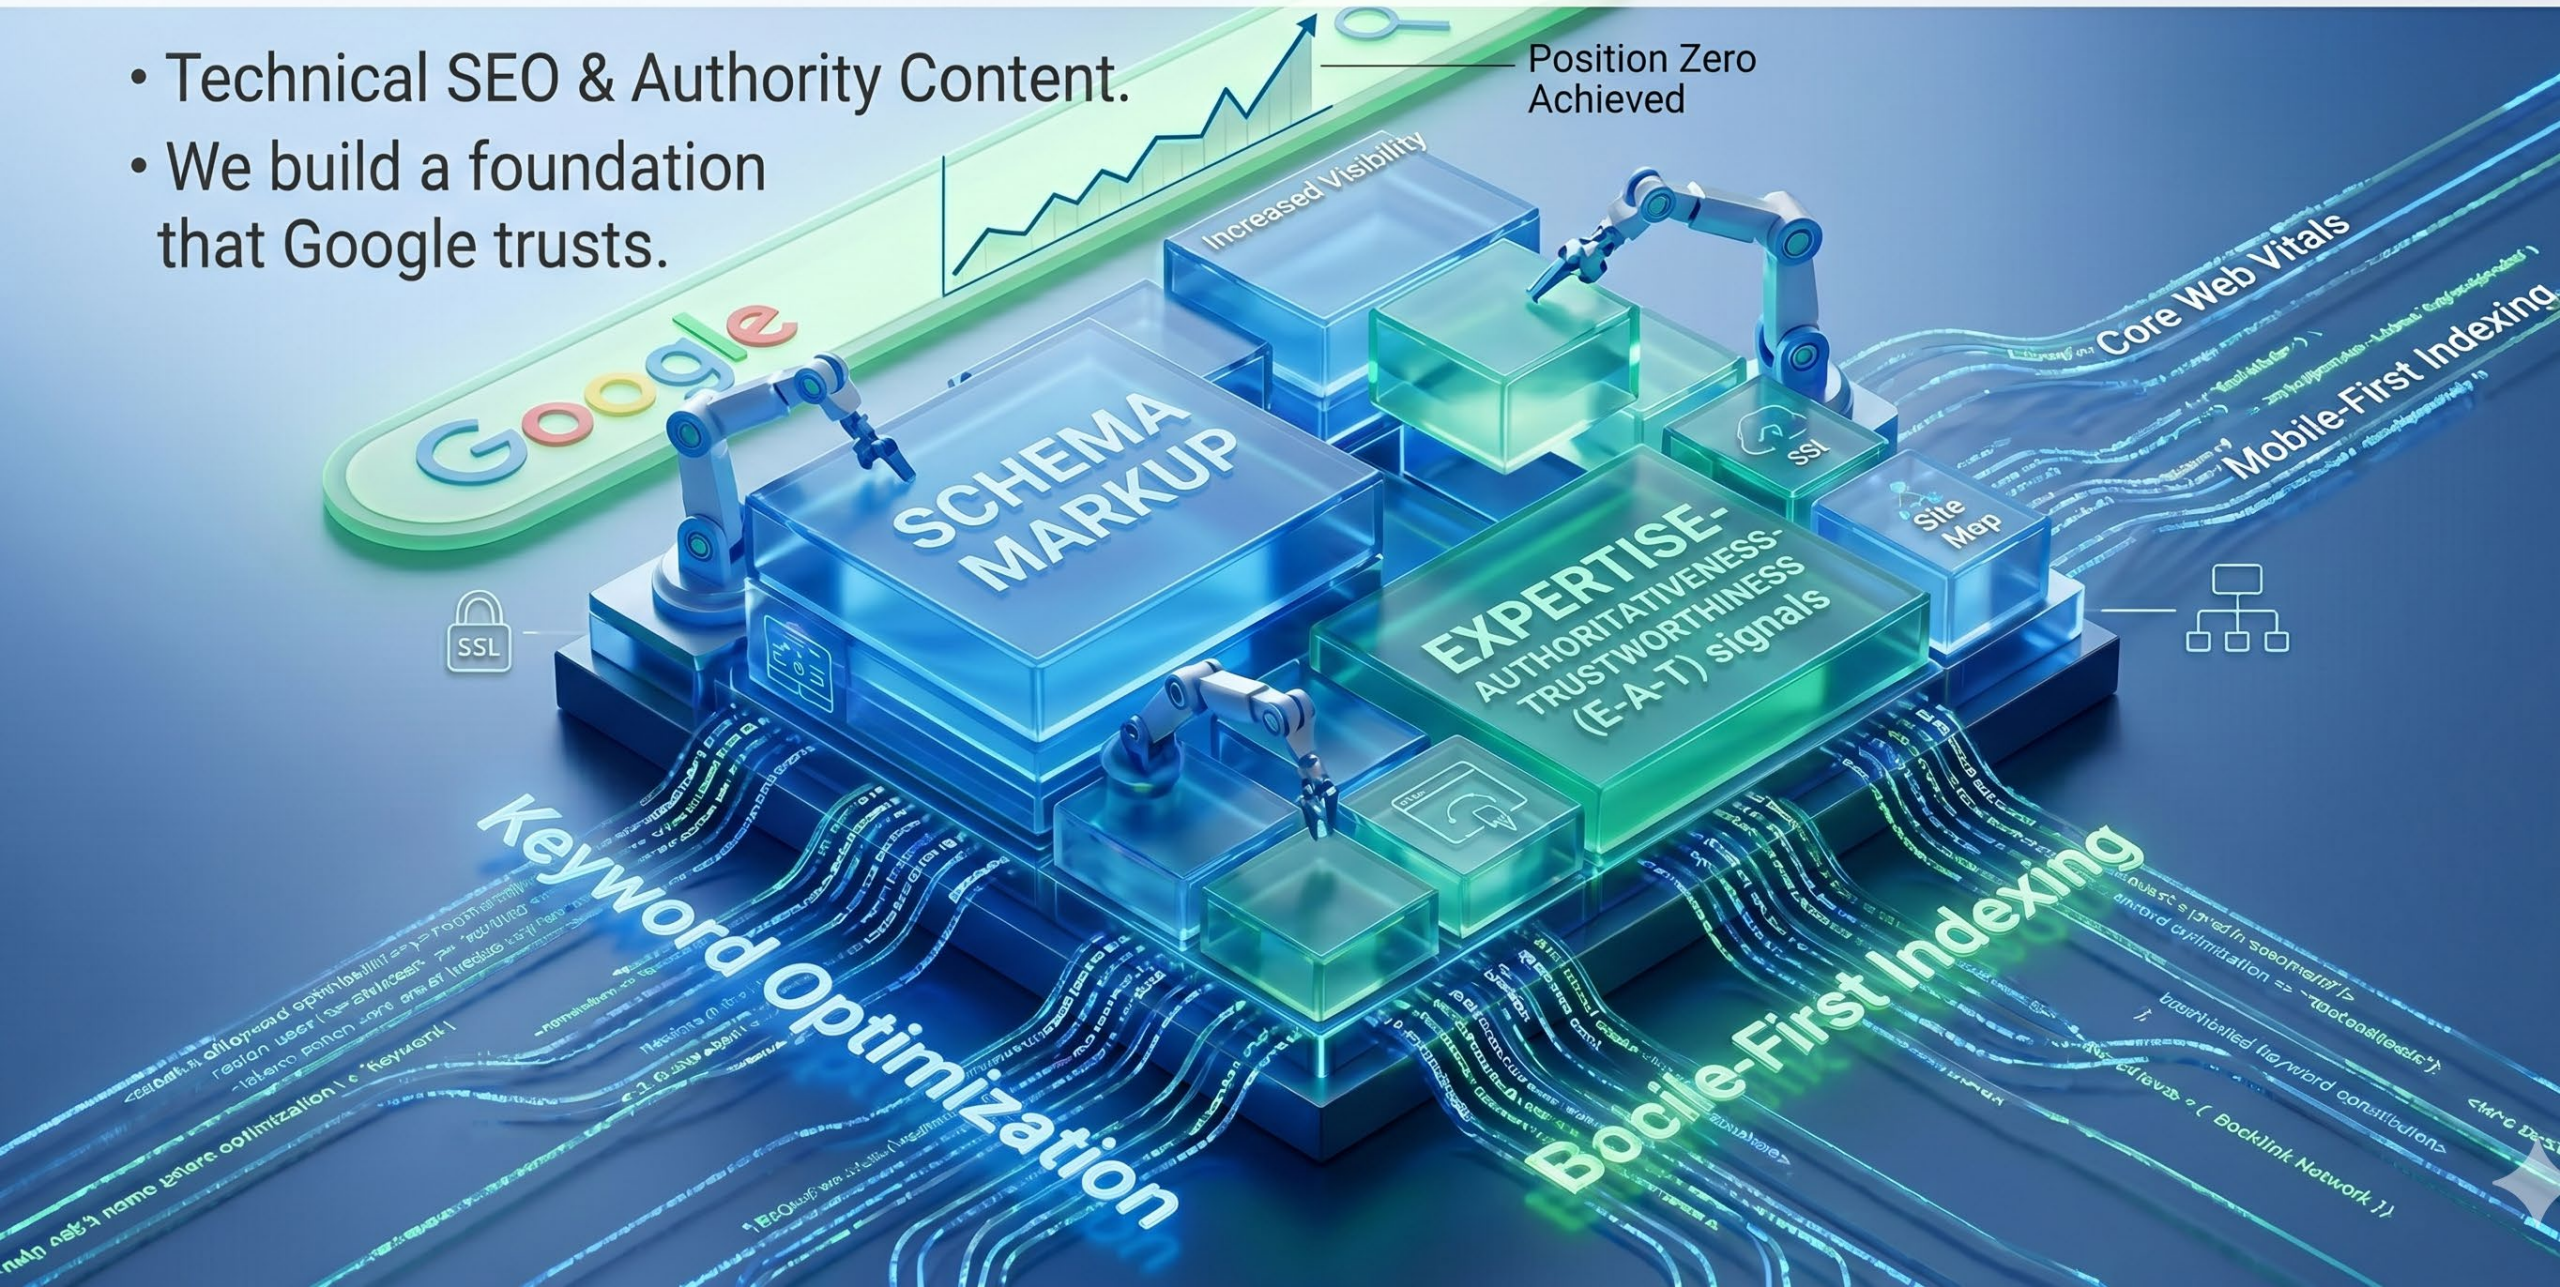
• Technical SEO & Authority Content.

• We build a foundation that Google trusts.

Position Zero Achieved

Increased Visibility

Google

SCHEMA MARKUP

EXPERTISE-AUTHORITATIVENESS-TRUSTWORTHINESS (E-A-T) signals

SSL

Site Map

SSL

Core Web Vitals

Mobile-First Indexing

Keyword Optimization

Bocile-First Indexing

( Backlink Network ))